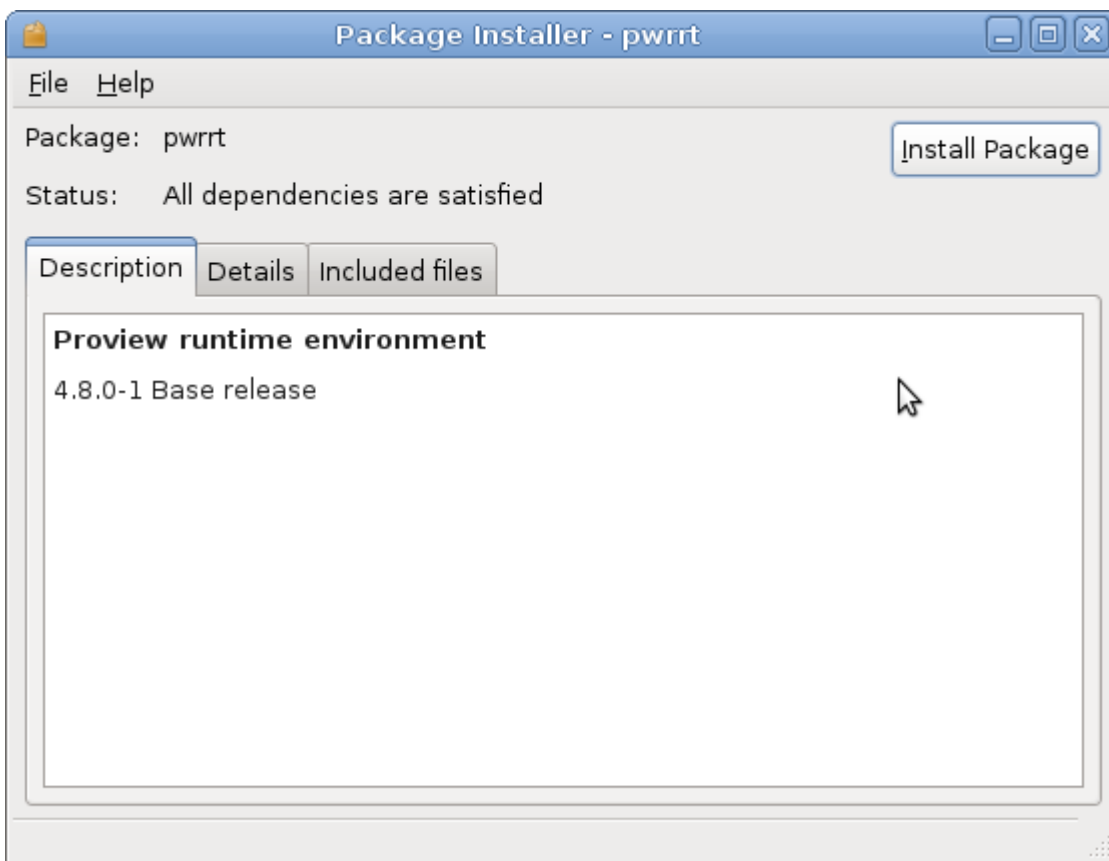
Package Installer - pwrrt

File Help

Package: pwrrt

Install Package

Status: All dependencies are satisfied

Description Details Included files

**Proview runtime environment**

4.8.0-1 Base release